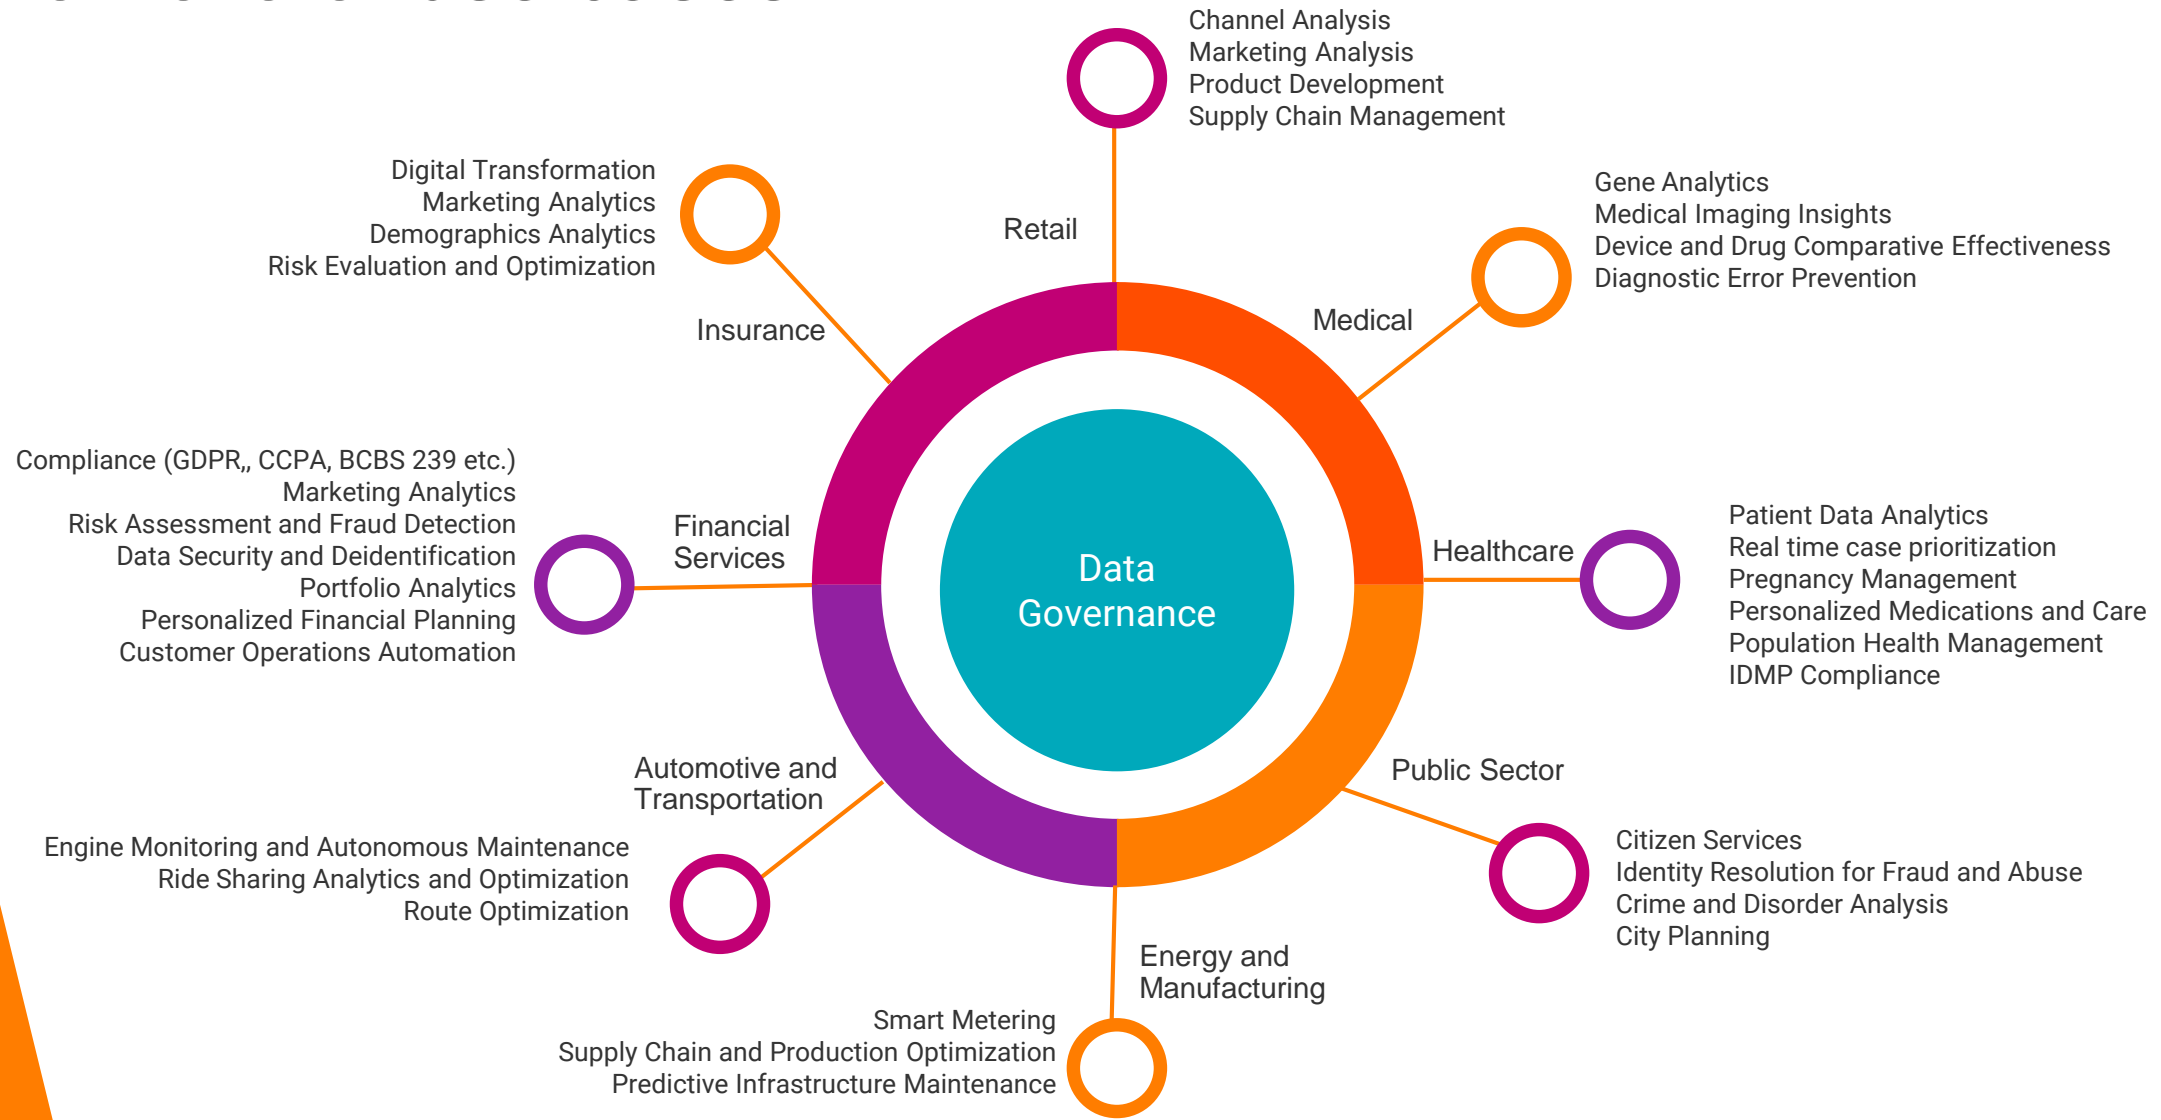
Channel Analysis
Marketing Analysis
Product Development
Supply Chain Management

Digital Transformation
Marketing Analytics
Demographics Analytics
Risk Evaluation and Optimization

Retail

Gene Analytics
Medical Imaging Insights
Device and Drug Comparative Effectiveness
Diagnostic Error Prevention

Insurance

Medical

Compliance (GDPR,, CCPA, BCBS 239 etc.)
Marketing Analytics
Risk Assessment and Fraud Detection
Data Security and Deidentification
Portfolio Analytics
Personalized Financial Planning
Customer Operations Automation

Financial Services

Data Governance

Healthcare

Patient Data Analytics
Real time case prioritization
Pregnancy Management
Personalized Medications and Care
Population Health Management
IDMP Compliance

Automotive and Transportation

Public Sector

Engine Monitoring and Autonomous Maintenance
Ride Sharing Analytics and Optimization
Route Optimization

Citizen Services
Identity Resolution for Fraud and Abuse
Crime and Disorder Analysis
City Planning

Energy and Manufacturing

Smart Metering
Supply Chain and Production Optimization
Predictive Infrastructure Maintenance